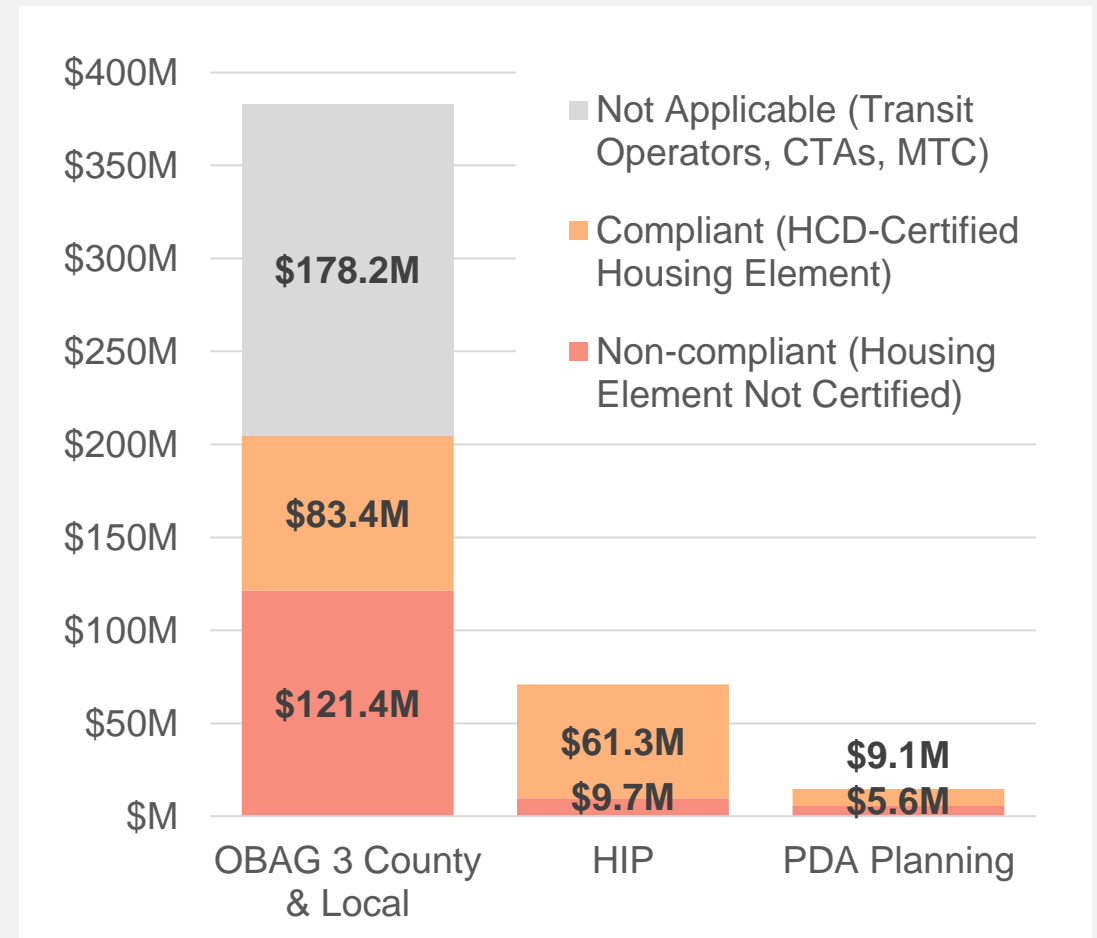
$400M
$350M
$300M
$250M
$200M
$150M
$100M
$50M
$M

Not Applicable (Transit Operators, CTAs, MTC)
Compliant (HCD-Certified Housing Element)
Non-compliant (Housing Element Not Certified)

$178.2M
$83.4M
$121.4M
$61.3M
$9.7M
$9.1M
$5.6M

OBAG 3 County & Local
HIP
PDA Planning